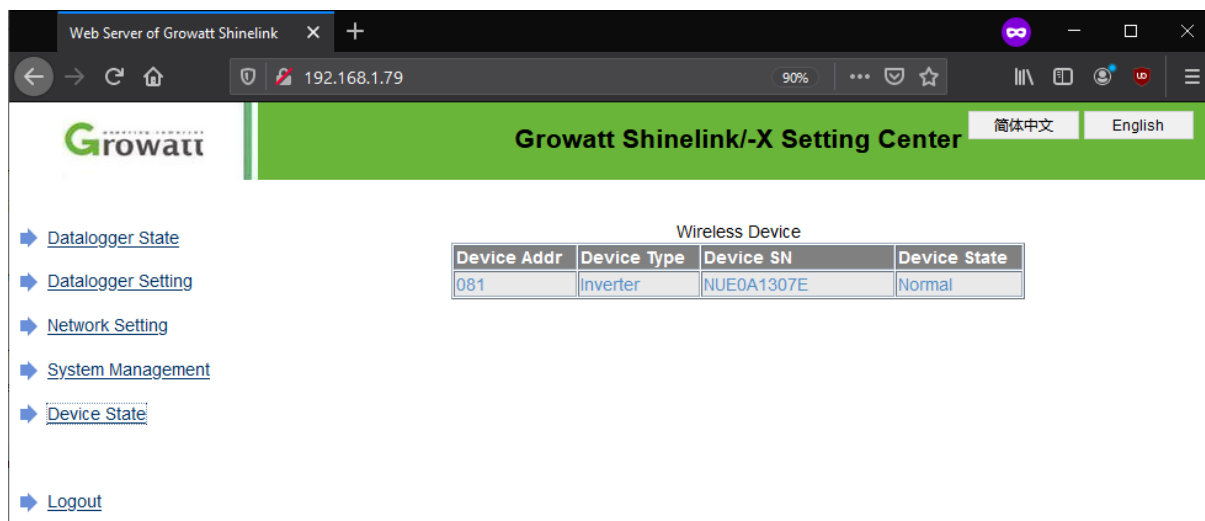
Web Server of Growatt Shinelink

192.168.1.79

90%

Growatt

Growatt Shinelink/-X Setting Center

简体中文

English

Datalogger State

Datalogger Setting

Network Setting

System Management

Device State

Logout

Wireless Device

| Device Addr | Device Type | Device SN | Device State |
|---|---|---|---|
| 081 | Inverter | NUE0A1307E | Normal |